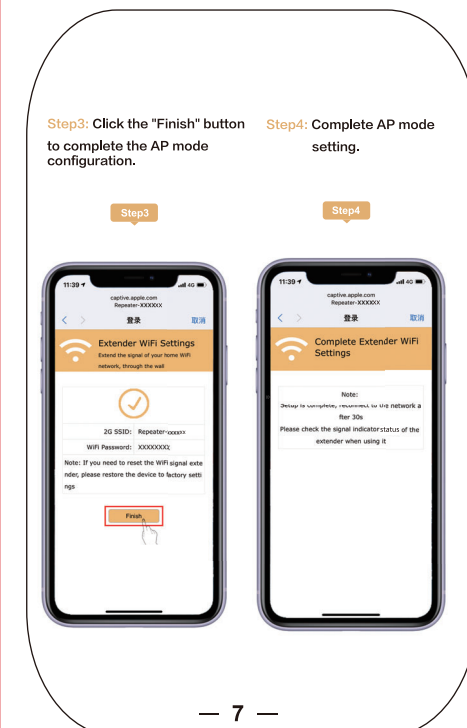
Step3: Click the "Finish" button to complete the AP mode configuration.

Step4: Complete AP mode setting.

Step3

Step4

11:39

4G

captive.apple.com
Repeater-XXXXXX

登录

取消

Extender WiFi Settings

Extend the signal of your home WiFi network, through the wall

2G SSID: Repeater-xxxxxx

WiFi Password: XXXXXXXX

Note: If you need to reset the WiFi signal extender, please restore the device to factory settings

Finish

11:39

4G

captive.apple.com
Repeater-XXXXXX

登录

取消

Complete Extender WiFi Settings

Note:

Setup is complete, reconnect to the network after 30s

Please check the signal indicator status of the extender when using it

— 7 —